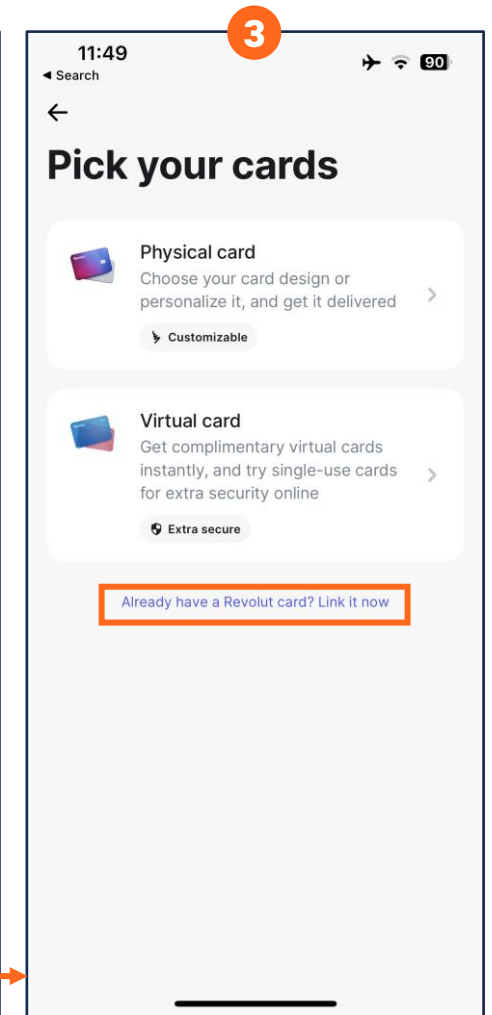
3

11:49
◂ Search

90

←

Pick your cards

Physical card
Choose your card design or personalize it, and get it delivered

Customizable

Virtual card
Get complimentary virtual cards instantly, and try single-use cards for extra security online

Extra secure

Already have a Revolut card? Link it now